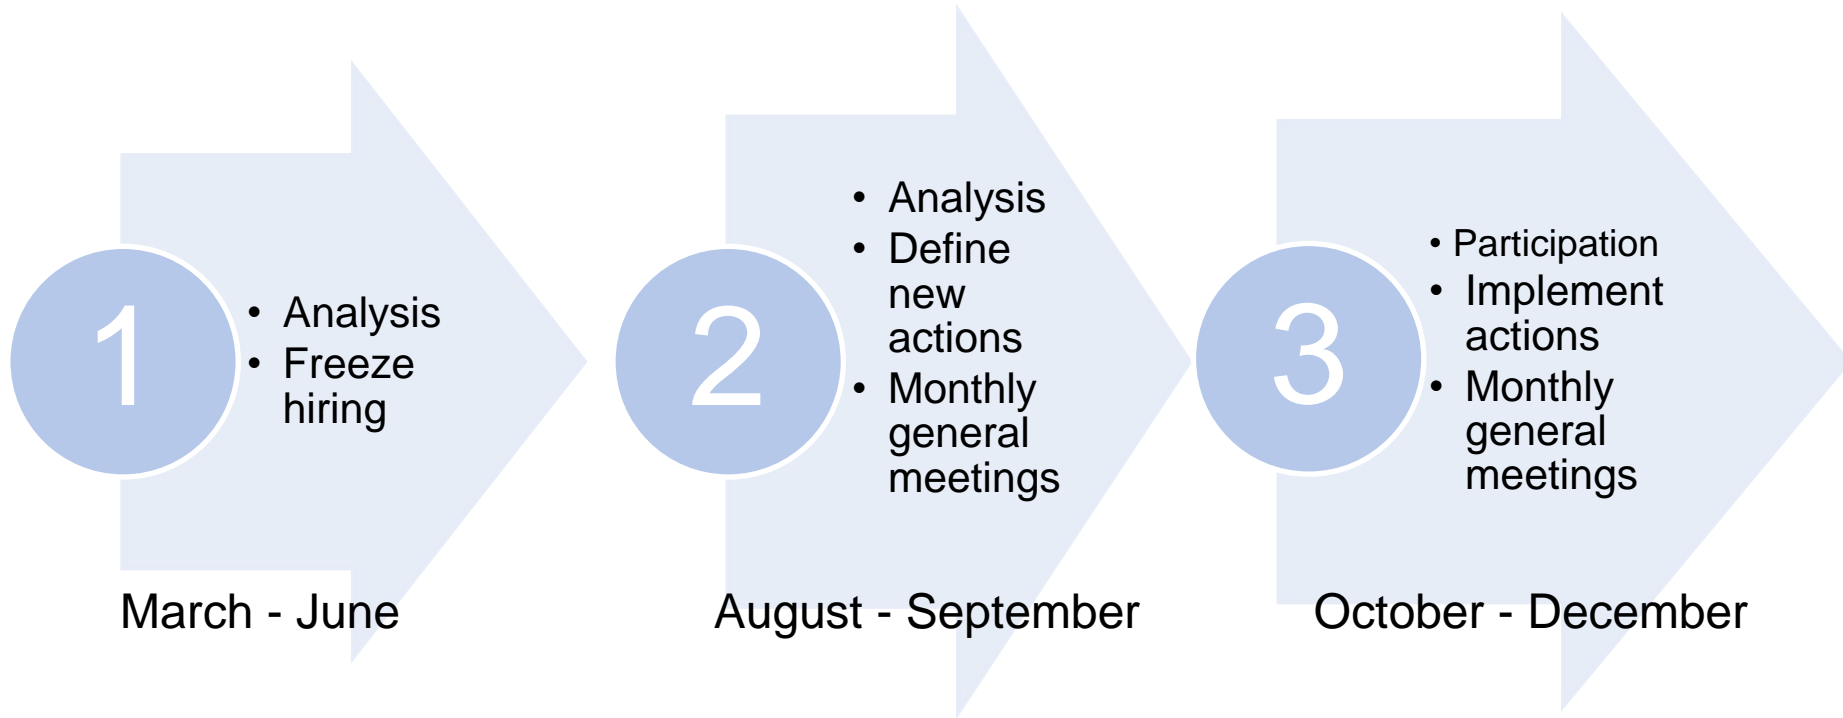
1
• Analysis
• Freeze hiring

March - June

2
• Analysis
• Define new actions
• Monthly general meetings

August - September

3
• Participation
• Implement actions
• Monthly general meetings

October - December